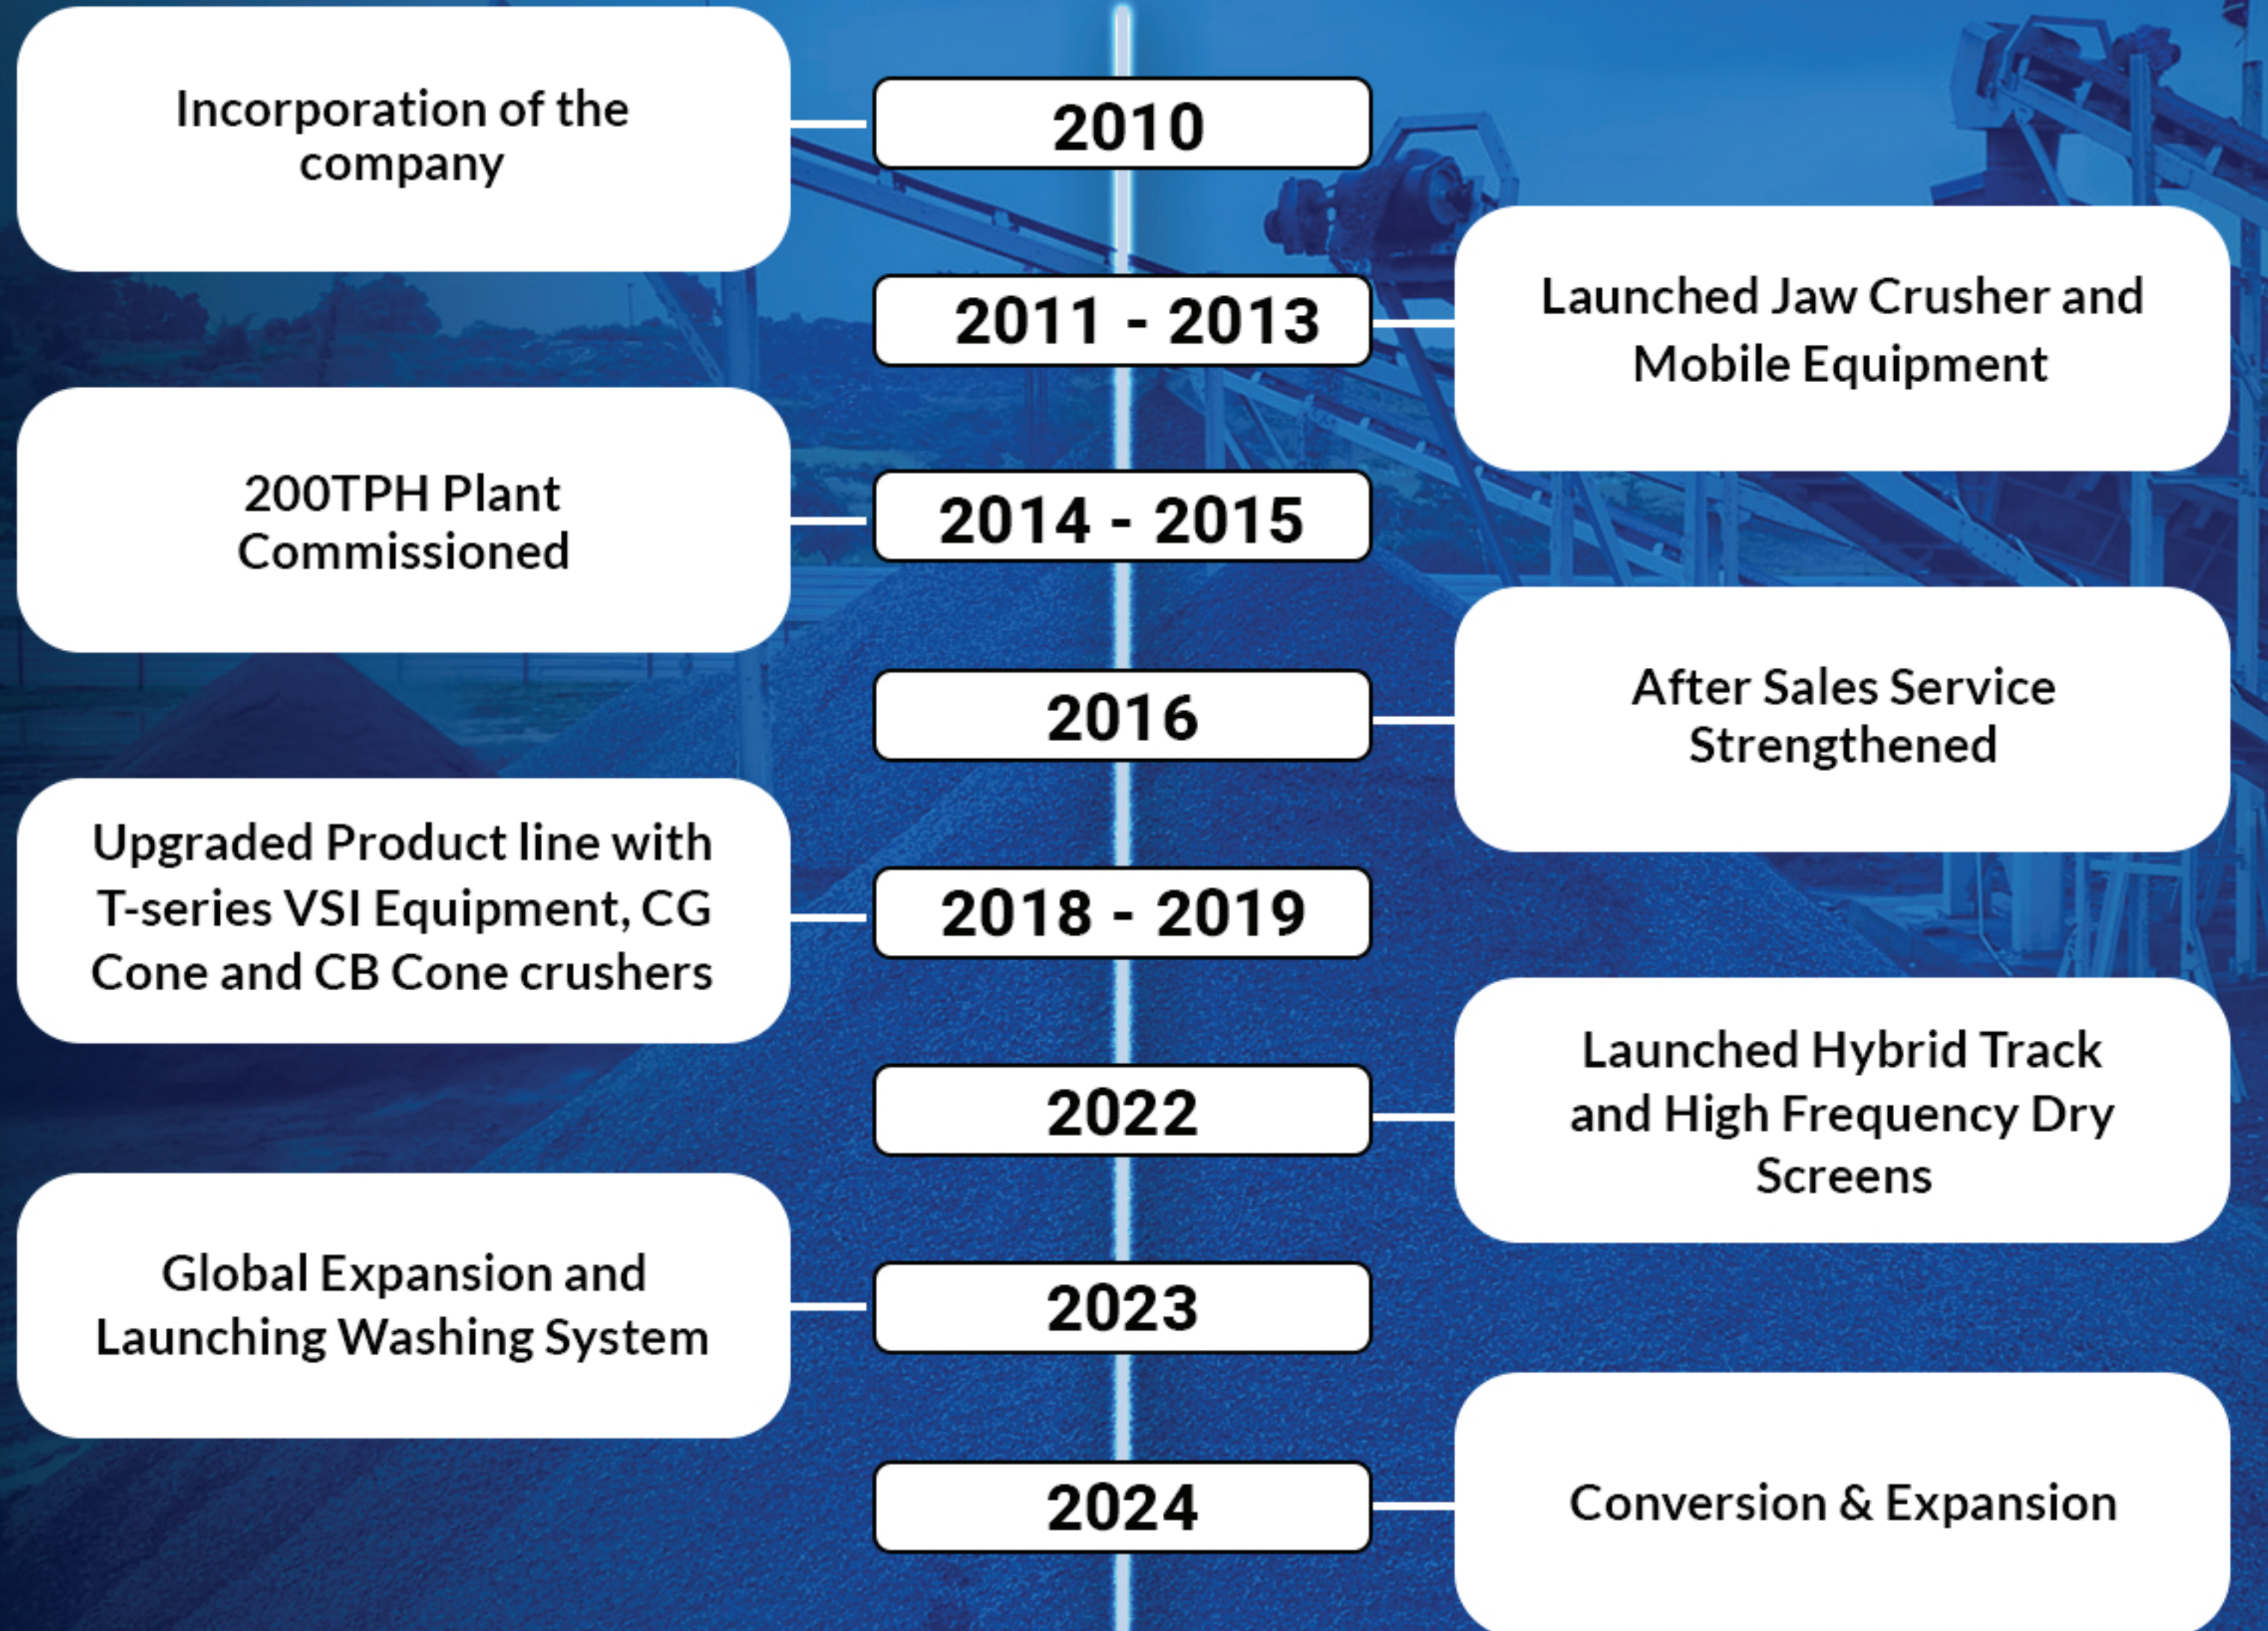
2010

Incorporation of the company

2011 - 2013

Launched Jaw Crusher and Mobile Equipment

2014 - 2015

200TPH Plant Commissioned

2016

After Sales Service Strengthened

2018 - 2019

Upgraded Product line with T-series VSI Equipment, CG Cone and CB Cone crushers

2022

Launched Hybrid Track and High Frequency Dry Screens

2023

Global Expansion and Launching Washing System

2024

Conversion & Expansion